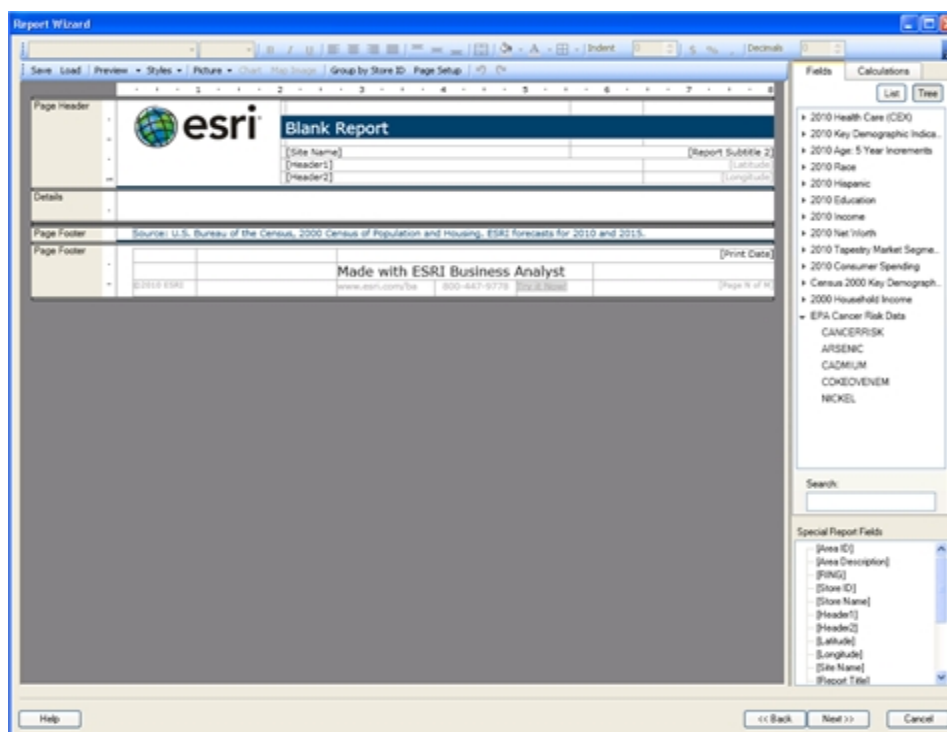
Report Wizard

Indent

Decimals

Save Load | Preview • Styles • | Picture • Chart Map Image | Group by Store ID Page Setup

Fields Calculations

List Tree

Page Header

esri

Blank Report

[Site Name]

[Report Subtitle 2]

[Header1]

[Latitude]

[Header2]

[Longitude]

Details

Page Footer

Source: U.S. Bureau of the Census, 2000 Census of Population and Housing, ESRI forecasts for 2010 and 2015.

Page Footer

[Print Date]

Made with ESRI Business Analyst

©2010 ESRI

www.esri.com/ba

800-447-9778

Try it Now!

[Page N of M]

▸ 2010 Health Care (CEX)
▸ 2010 Key Demographic Indica...
▸ 2010 Age: 5 Year Increments
▸ 2010 Race
▸ 2010 Hispanic
▸ 2010 Education
▸ 2010 Income
▸ 2010 Net Worth
▸ 2010 Tapestry Market Segme...
▸ 2010 Consumer Spending
▸ Census 2000 Key Demograph...
▸ 2000 Household Income
▾ EPA Cancer Risk Data
CANCERRISK
ARSENIC
CADMIUM
COKEOVENEM
NICKEL

Search:

Special Report Fields

[Area ID]
[Area Description]
[RING]
[Store ID]
[Store Name]
[Header1]
[Header2]
[Latitude]
[Longitude]
[Site Name]
[Report Title]

Help

<< Back

Next >>

Cancel